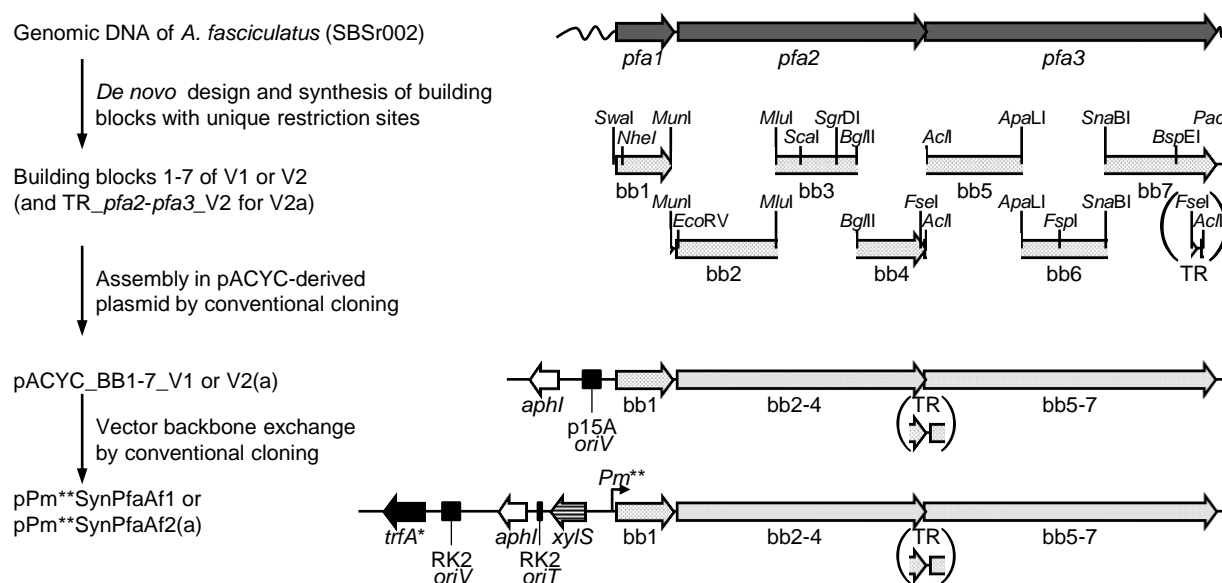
Genomic DNA of A. fasciculatus (SBSr002)

De novo design and synthesis of building blocks with unique restriction sites

Building blocks 1-7 of V1 or V2 (and TR_pfa2-pfa3_V2 for V2a)

Assembly in pACYC-derived plasmid by conventional cloning

pACYC_BB1-7_V1 or V2(a)

Vector backbone exchange by conventional cloning

pPm**SynPfaAf1 or pPm**SynPfaAf2(a)

pfa1
pfa2
pfa3

SwaI
NheI
MunI
bb1
MunI
EcoRV
bb2
MluI
MluI
ScaI
SgrDI
BglII
bb3
BglII
FseI
AclI
bb4
AclI
ApaLI
bb5
ApaLI
FspI
SnaBI
bb6
SnaBI
BspEI
PacI
bb7
FseI
AclI
TR

aphI
p15A
oriV
bb1
bb2-4
TR
bb5-7

Pm**
trfA*
RK2
oriV
aphI
RK2
oriT
xylS
bb1
bb2-4
TR
bb5-7